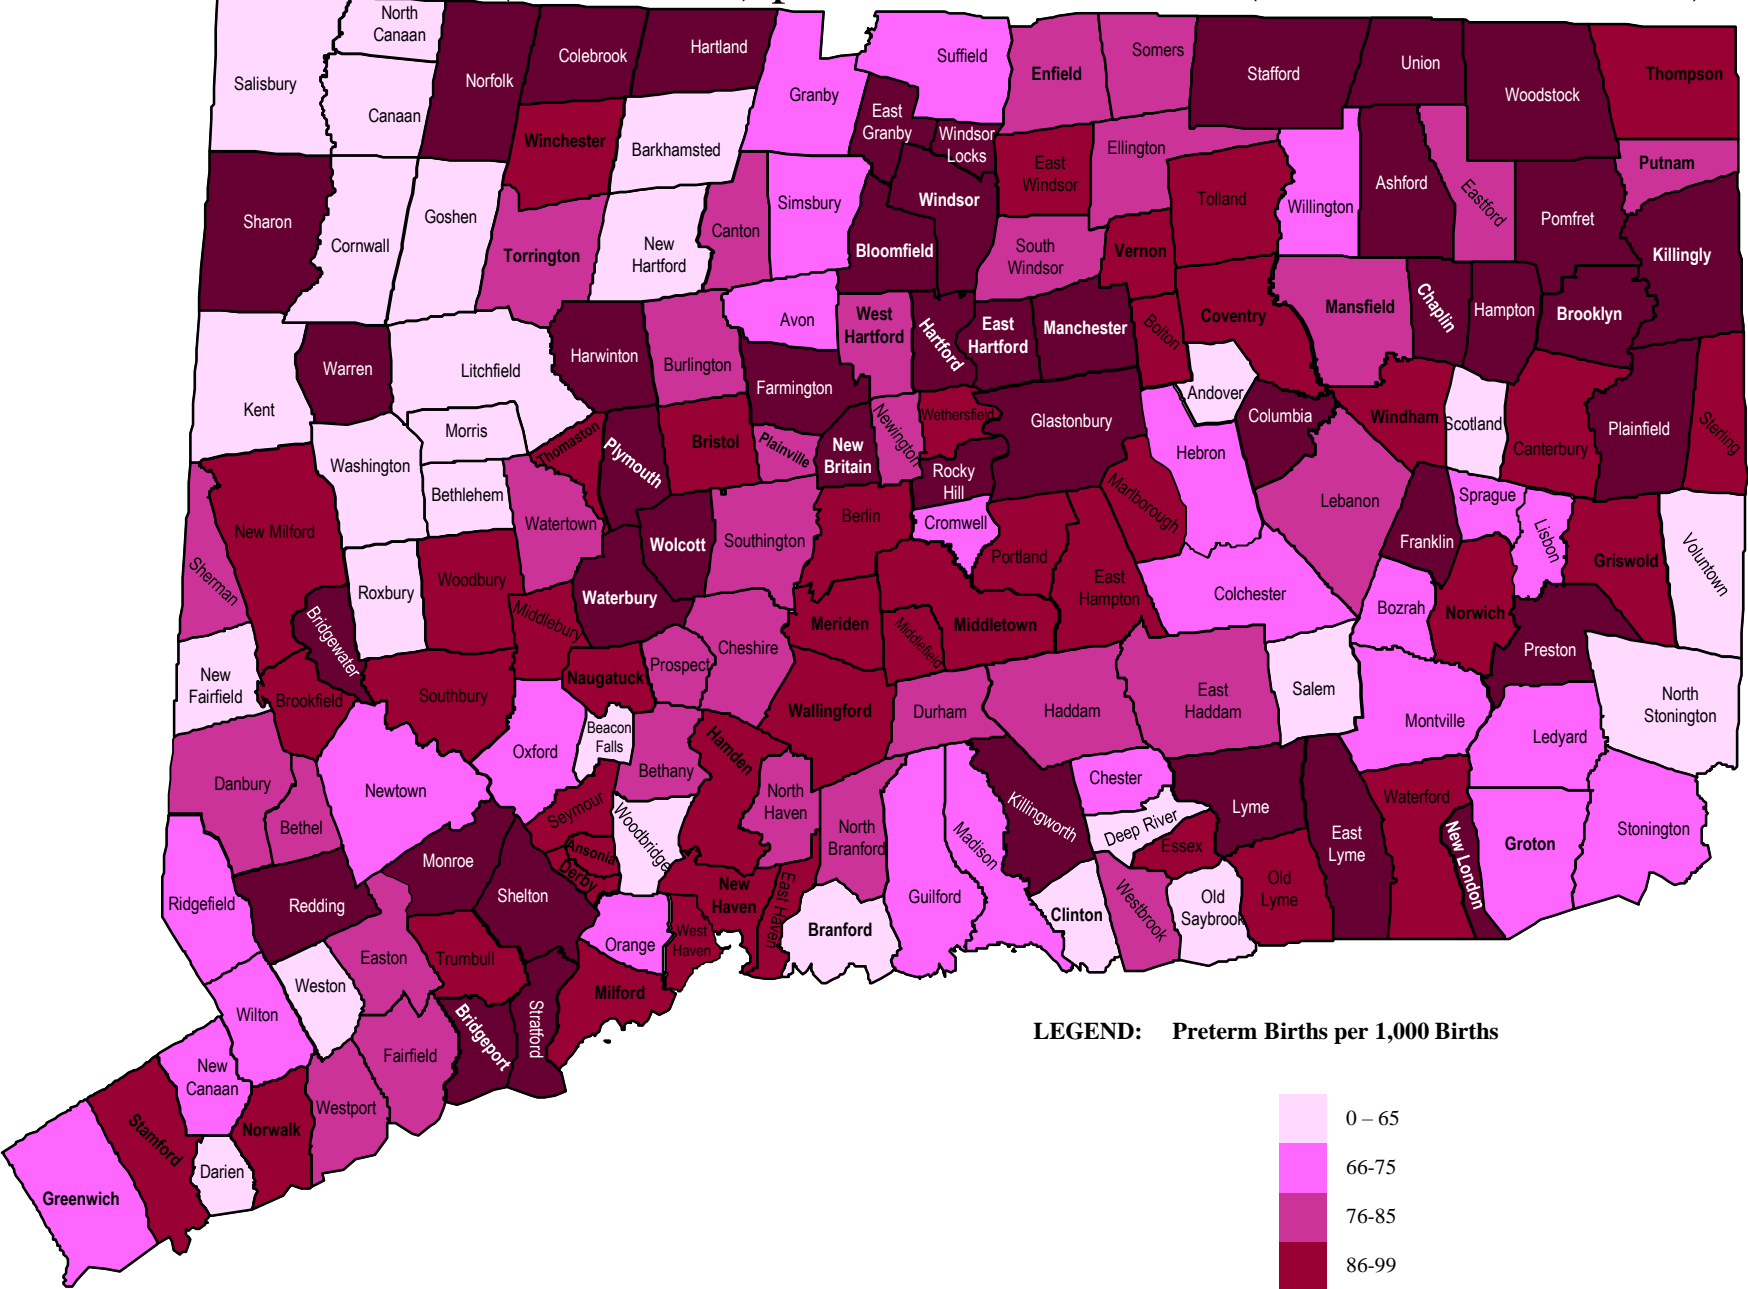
North Canaan
Salisbury
Canaan
Norfolk
Colebrook
Hartland
Granby
Suffield
Enfield
Somers
Stafford
Union
Woodstock
Thompson
Winchester
Barkhamsted
East Granby
Windsor Locks
East Windsor
Ellington
Ashford
Eastford
Putnam
Sharon
Cornwall
Goshen
Torrington
New Hartford
Canton
Simsbury
Windsor
Bloomfield
South Windsor
Tolland
Willington
Pomfret
Killingly
Vernon
Avon
West Hartford
Hartford
East Hartford
Manchester
Bolton
Coventry
Mansfield
Chaplin
Hampton
Brooklyn
Warren
Litchfield
Harwinton
Burlington
Farmington
Kent
Andover
Columbia
Windham
Scotland
Canterbury
Plainfield
Sterling
Morris
Washington
Thomaston
Plymouth
Bristol
Plainville
New Britain
Newington
Wethersfield
Rocky Hill
Glastonbury
Hebron
Bethlehem
Watertown
Wolcott
Southington
Berlin
Cromwell
Portland
Marlborough
Lebanon
Sprague
Lisbon
Franklin
Griswold
Voluntown
New Milford
Sherman
Roxbury
Woodbury
Middlebury
Waterbury
Cheshire
Meriden
Middlefield
Middletown
East Hampton
Colchester
Bozrah
Norwich
Bridgewater
New Fairfield
Brookfield
Southbury
Naugatuck
Prospect
Wallingford
Durham
Haddam
East Haddam
Salem
Montville
Preston
North Stonington
Ledyard
Beacon Falls
Oxford
Bethany
Hamden
Danbury
Newtown
Seymour
North Haven
Chester
Killingworth
Madison
Lyme
East Lyme
Waterford
Stonington
Bethel
Woodbridge
North Branford
Deep River
Essex
Monroe
Ansonia
Derby
Groton
New London
Ridgefield
Redding
Shelton
New Haven
East Haven
Guilford
Old Lyme
Orange
West Haven
Branford
Clinton
Westbrook
Old Saybrook
Easton
Trumbull
Weston
Milford
Bridgeport
Stratford
Wilton
Fairfield
New Canaan
Westport
Norwalk
Stamford
Darien
Greenwich

LEGEND: Preterm Births per 1,000 Births
0 – 65
66-75
76-85
86-99